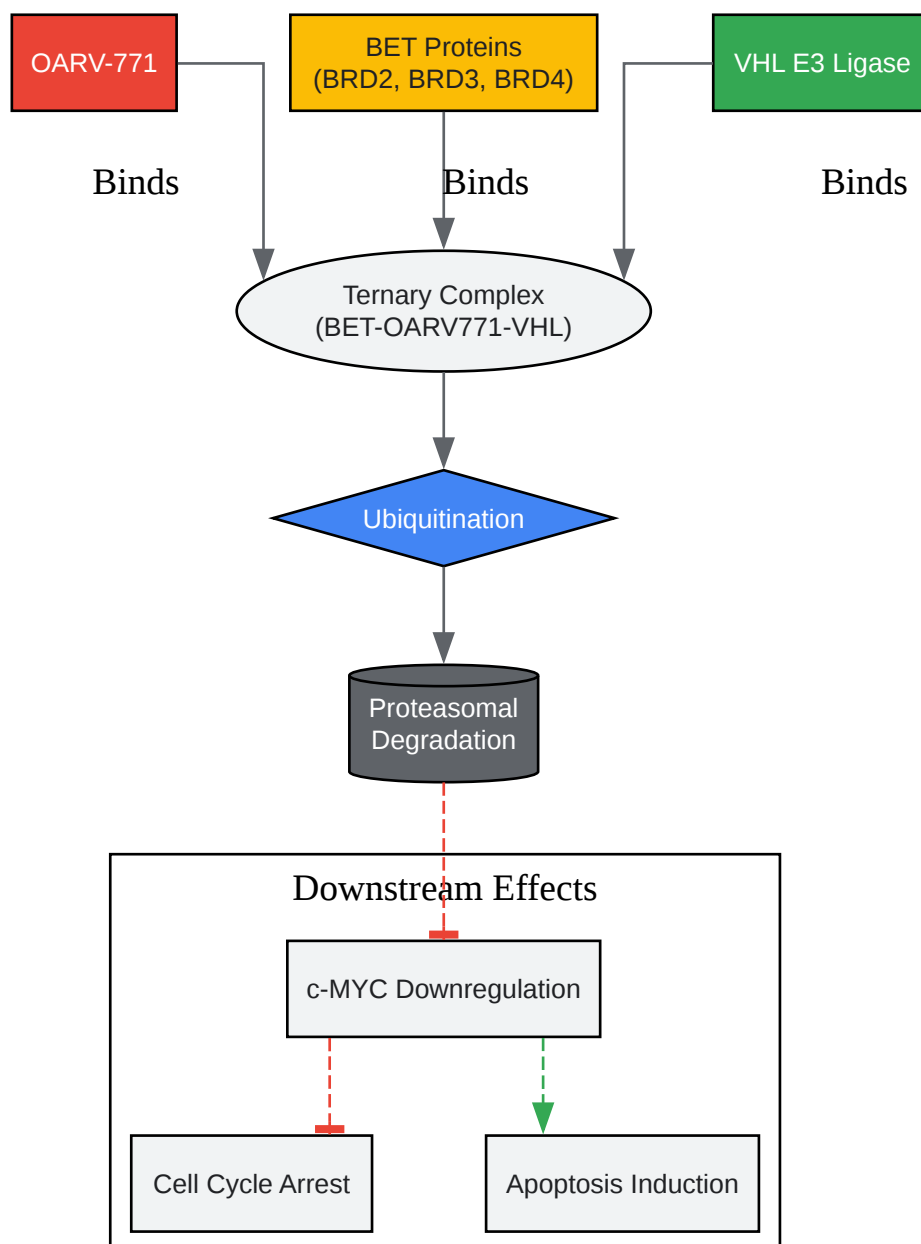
OARV-771

BET Proteins
(BRD2, BRD3, BRD4)

VHL E3 Ligase

Binds

Binds

Binds

Ternary Complex
(BET-OARV771-VHL)

Ubiquitination

Proteasomal
Degradation

Downstream Effects

c-MYC Downregulation

Cell Cycle Arrest

Apoptosis Induction